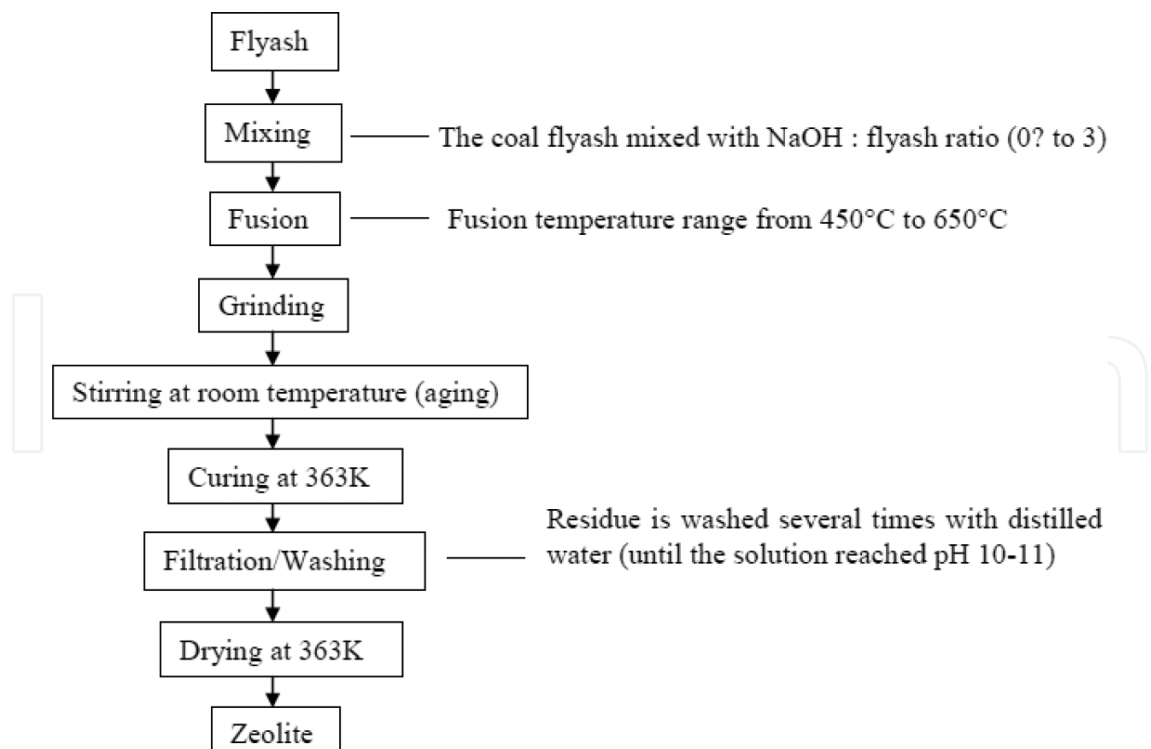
Flyash

Mixing — The coal flyash mixed with NaOH : flyash ratio (0? to 3)

Fusion — Fusion temperature range from 450°C to 650°C

Grinding

Stirring at room temperature (aging)

Curing at 363K

Filtration/Washing — Residue is washed several times with distilled water (until the solution reached pH 10-11)

Drying at 363K

Zeolite